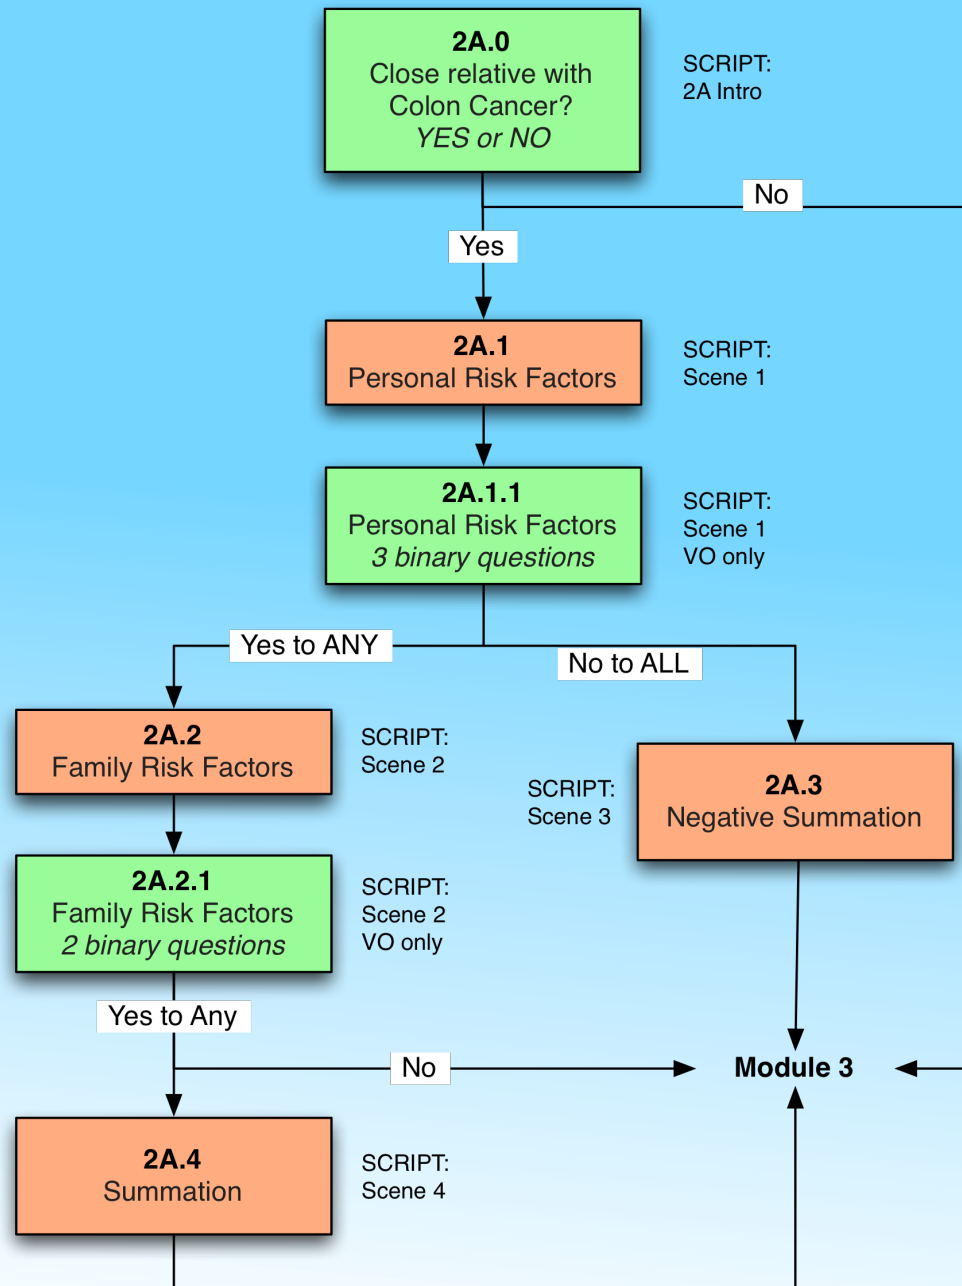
**2A.0**
Close relative with Colon Cancer?
*YES or NO*

SCRIPT:
2A Intro

No

Yes

**2A.1**
Personal Risk Factors

SCRIPT:
Scene 1

**2A.1.1**
Personal Risk Factors
*3 binary questions*

SCRIPT:
Scene 1
VO only

Yes to ANY

No to ALL

**2A.2**
Family Risk Factors

SCRIPT:
Scene 2

SCRIPT:
Scene 3

**2A.3**
Negative Summation

**2A.2.1**
Family Risk Factors
*2 binary questions*

SCRIPT:
Scene 2
VO only

Yes to Any

No

**Module 3**

**2A.4**
Summation

SCRIPT:
Scene 4